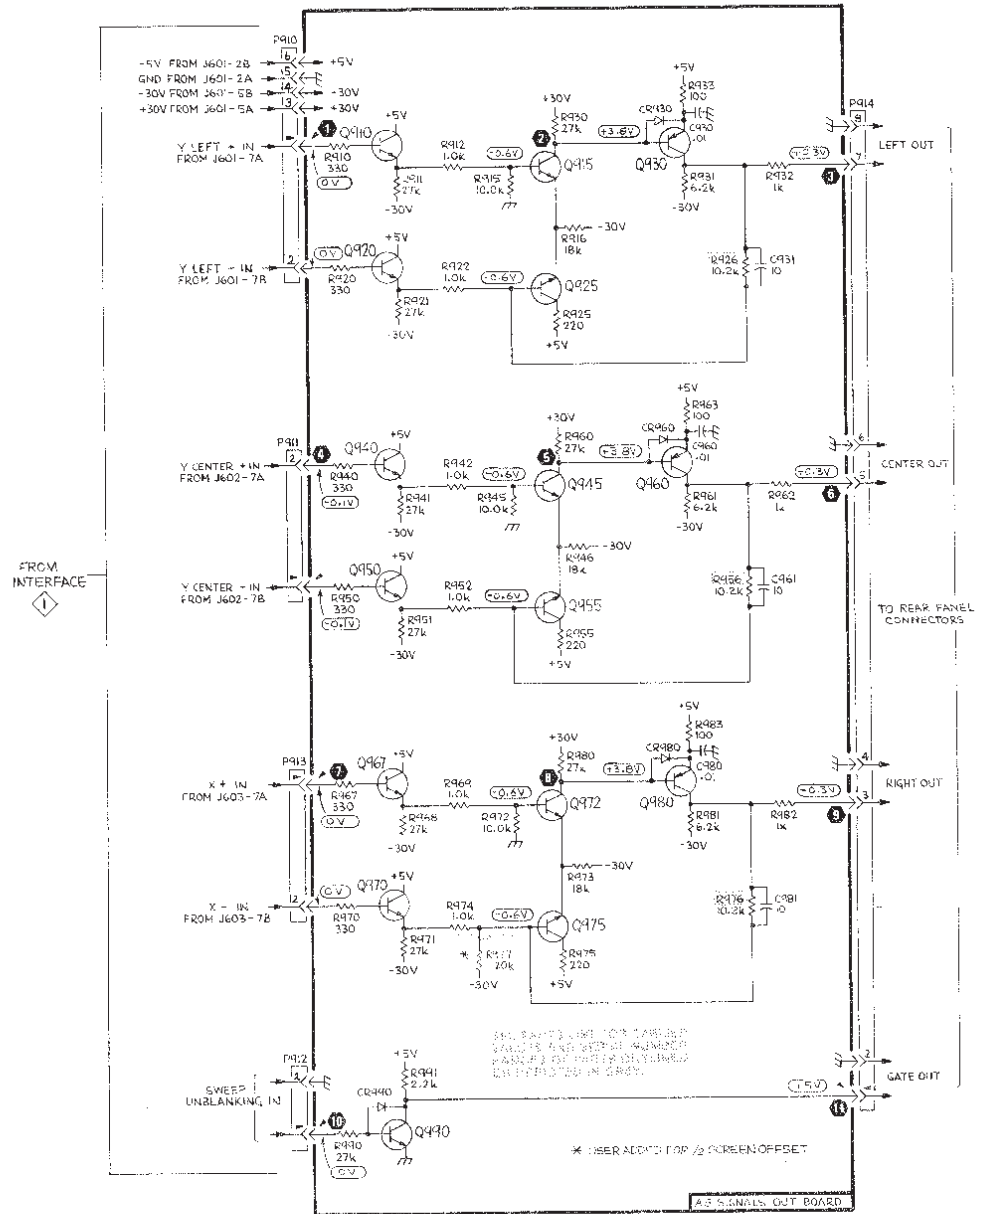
P910
6 +5V
-5V FROM J601-2B
GND FROM J601-2A 5
-30V FROM J601-6B 4 -30V
+30V FROM J601-5A 3 +30V

Y LEFT + IN FROM J601-7A
1 Q910 +5V R910 330 0V R911 27k -30V
R912 1.0k -0.6V R915 10.0k
+30V R930 27k 2 Q915 +3.8V
+5V R933 100 CR930 C930 .01 Q930 R931 6.2k -30V
R916 18k -30V
R932 1k +0.3V 3
P914 8 7 LEFT OUT

Y LEFT - IN FROM J601-7B 2 0V Q920 +5V R920 330 R921 27k -30V
R922 1.0k -0.6V Q925 R925 220 +5V
R926 10.2k C931 10

P911 2 4 Y CENTER + IN FROM J602-7A Q940 +5V R940 330 -0.1V
R941 27k -30V R942 1.0k -0.6V R945 10.0k
+30V R960 27k 5 Q945 +3.8V
+5V R963 100 CR960 C960 .01 Q960 R961 6.2k -30V
R946 18k -30V
R962 1k +0.3V 6
6 5 CENTER OUT

FROM INTERFACE 1

Y CENTER - IN FROM J602-7B Q950 +5V R950 330 -0.1V R951 27k -30V
R952 1.0k -0.6V Q955 R955 220 +5V
R956 10.2k C961 10

TO REAR PANEL CONNECTORS

P913 X + IN FROM J603-7A 7 Q967 +5V R967 330 0V R968 27k -30V
R969 1.0k -0.6V R972 10.0k
+30V R980 27k 8 Q972 +3.8V
+5V R983 100 CR980 C980 .01 Q980 R981 6.2k -30V
R973 18k -30V
R982 1k +0.3V 9
4 3 RIGHT OUT

X - IN FROM J603-7B 2 0V Q970 +5V R970 330 R971 27k -30V
R974 1.0k -0.6V * R977 20k -30V Q975 R975 220 +5V
R976 10.2k C981 10

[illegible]

P912 SWEEP UNBLANKING IN 10 CR990 +5V R991 2.2k Q990 R990 27k 0V
+5V 11
2 GATE OUT

* USER ADDED FOR 1/2 SCREEN OFFSET

A3 SIGNALS OUT BOARD